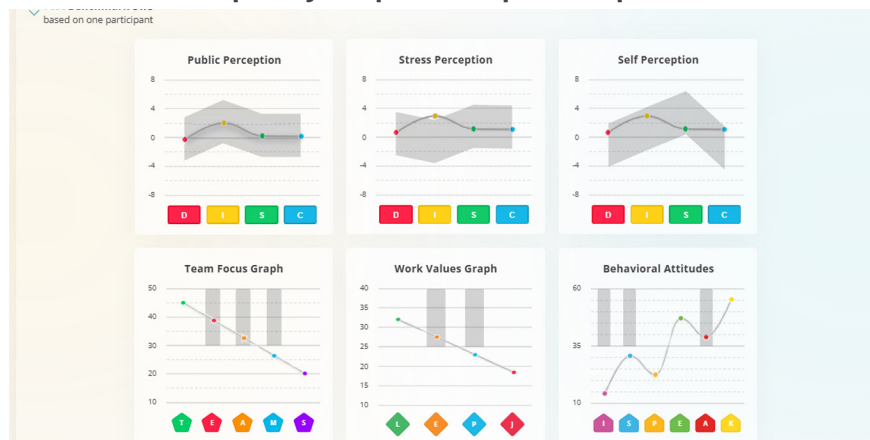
based on one participant

Public Perception

8
4
0
-4
-8

D I S C

Stress Perception

8
4
0
-4
-8

D I S C

Self Perception

8
4
0
-4
-8

D I S C

Team Focus Graph

50
40
30
20
10

T E A M S

Work Values Graph

40
35
30
25
20
15
10

L E P J

Behavioral Attitudes

60
35
10

I S P E A K